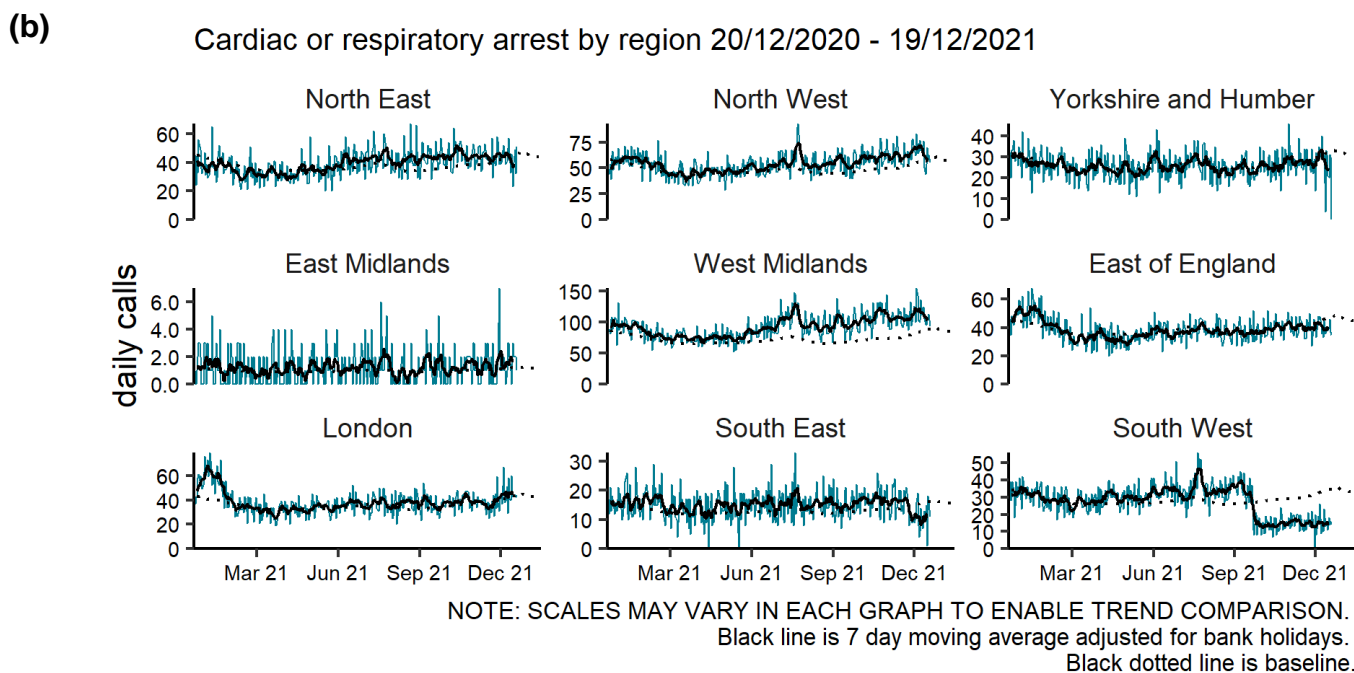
(b)

Cardiac or respiratory arrest by region 20/12/2020 - 19/12/2021

daily calls

North East
60
40
20
0

North West
75
50
25
0

Yorkshire and Humber
40
30
20
10
0

East Midlands
6.0
4.0
2.0
0.0

West Midlands
150
100
50
0

East of England
60
40
20
0

London
60
40
20
0
Mar 21 Jun 21 Sep 21 Dec 21

South East
30
20
10
0
Mar 21 Jun 21 Sep 21 Dec 21

South West
50
40
30
20
10
0
Mar 21 Jun 21 Sep 21 Dec 21

NOTE: SCALES MAY VARY IN EACH GRAPH TO ENABLE TREND COMPARISON.
Black line is 7 day moving average adjusted for bank holidays.
Black dotted line is baseline.